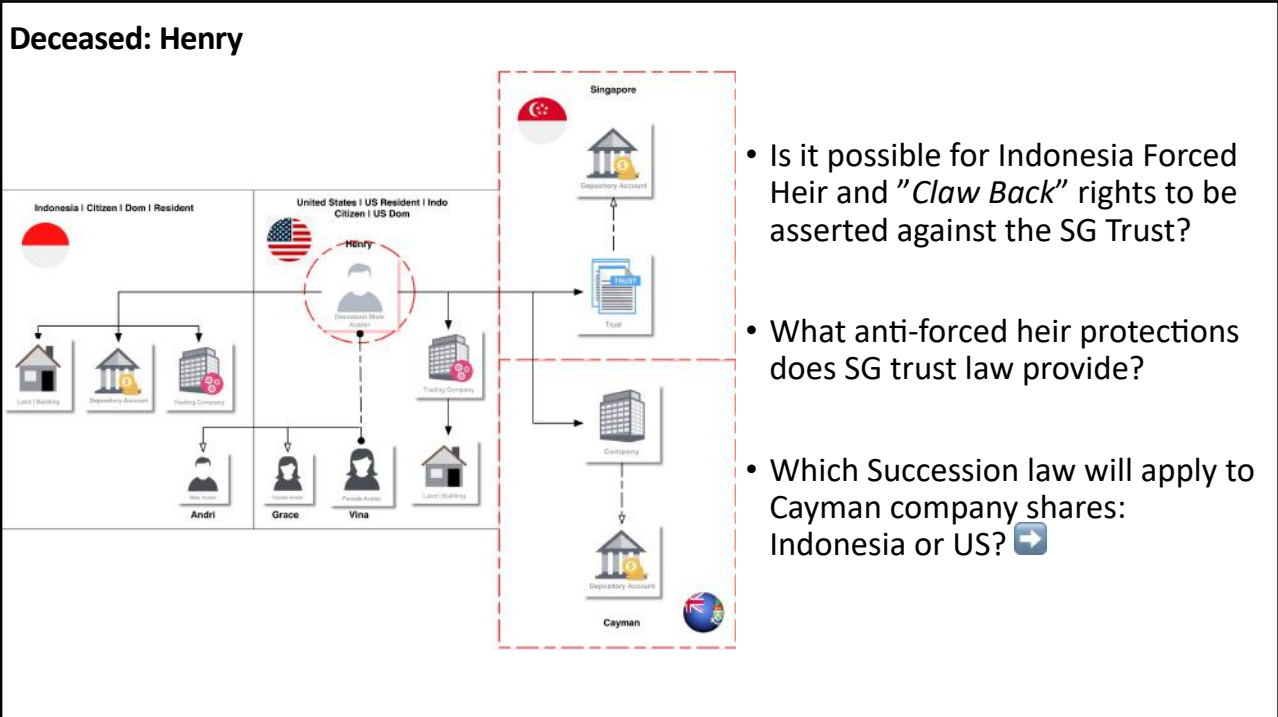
**Deceased: Henry**

Indonesia | Citizen | Dom | Resident

Land | Building

Depository Account

Trading Company

United States | US Resident | Indo Citizen | US Dom

Henry

Deceased Male Avatar

Trading Company

Land | Building

Male Avatar

Andri

Female Avatar

Grace

Female Avatar

Vina

Singapore

Depository Account

TRUST

Trust

Company

Depository Account

Cayman

• Is it possible for Indonesia Forced Heir and "*Claw Back*" rights to be asserted against the SG Trust?

• What anti-forced heir protections does SG trust law provide?

• Which Succession law will apply to Cayman company shares: Indonesia or US? ➡️